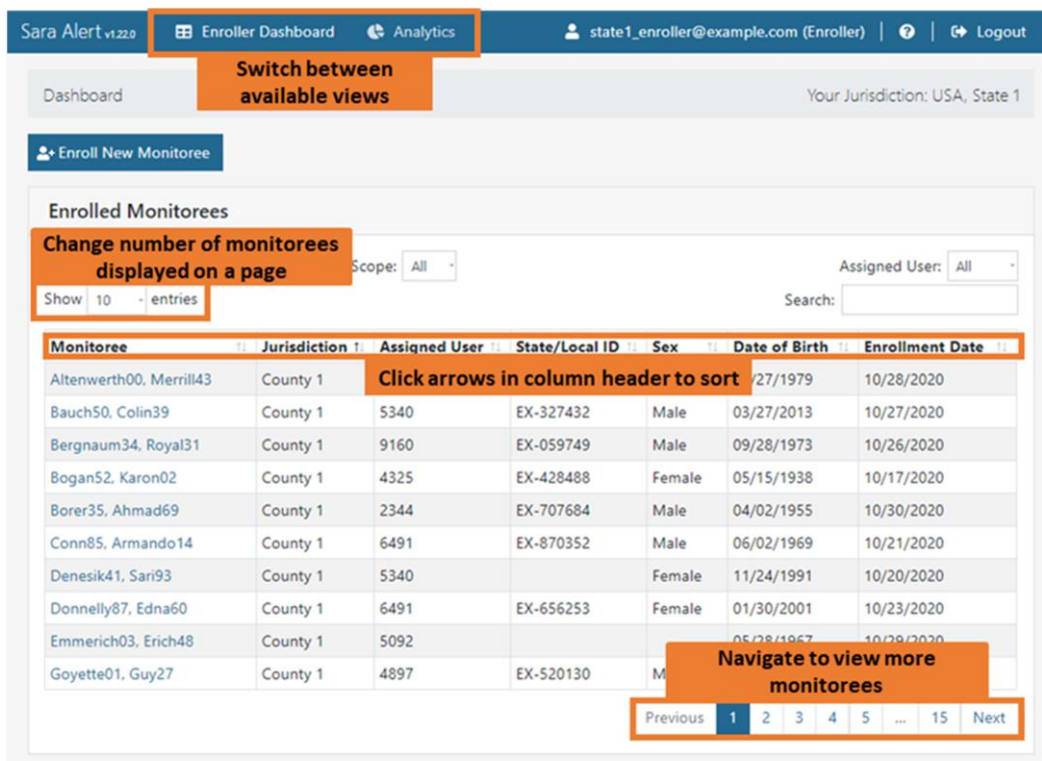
Sara Alert v1.22.0 Enroller Dashboard Analytics state1_enroller@example.com (Enroller) Logout

Switch between available views

Dashboard

Your Jurisdiction: USA, State 1

Enroll New Monitoree

Enrolled Monitorees

Change number of monitorees displayed on a page

Scope: All

Assigned User: All

Show 10 entries

Search:

| Monitoree | Jurisdiction | Assigned User | State/Local ID | Sex | Date of Birth | Enrollment Date |
|---|---|---|---|---|---|---|
| Altenwerth00, Merrill43 | County 1 | Click arrows in column header to sort | | | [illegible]/27/1979 | 10/28/2020 |
| Bauch50, Colin39 | County 1 | 5340 | EX-327432 | Male | 03/27/2013 | 10/27/2020 |
| Bergnaum34, Royal31 | County 1 | 9160 | EX-059749 | Male | 09/28/1973 | 10/26/2020 |
| Bogan52, Karon02 | County 1 | 4325 | EX-428488 | Female | 05/15/1938 | 10/17/2020 |
| Borer35, Ahmad69 | County 1 | 2344 | EX-707684 | Male | 04/02/1955 | 10/30/2020 |
| Conn85, Armando14 | County 1 | 6491 | EX-870352 | Male | 06/02/1969 | 10/21/2020 |
| Denesik41, Sari93 | County 1 | 5340 | | Female | 11/24/1991 | 10/20/2020 |
| Donnelly87, Edna60 | County 1 | 6491 | EX-656253 | Female | 01/30/2001 | 10/23/2020 |
| Emmerich03, Erich48 | County 1 | 5092 | | | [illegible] | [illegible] |
| Goyette01, Guy27 | County 1 | 4897 | EX-520130 | M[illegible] | | |

Navigate to view more monitorees

Previous 1 2 3 4 5 ... 15 Next